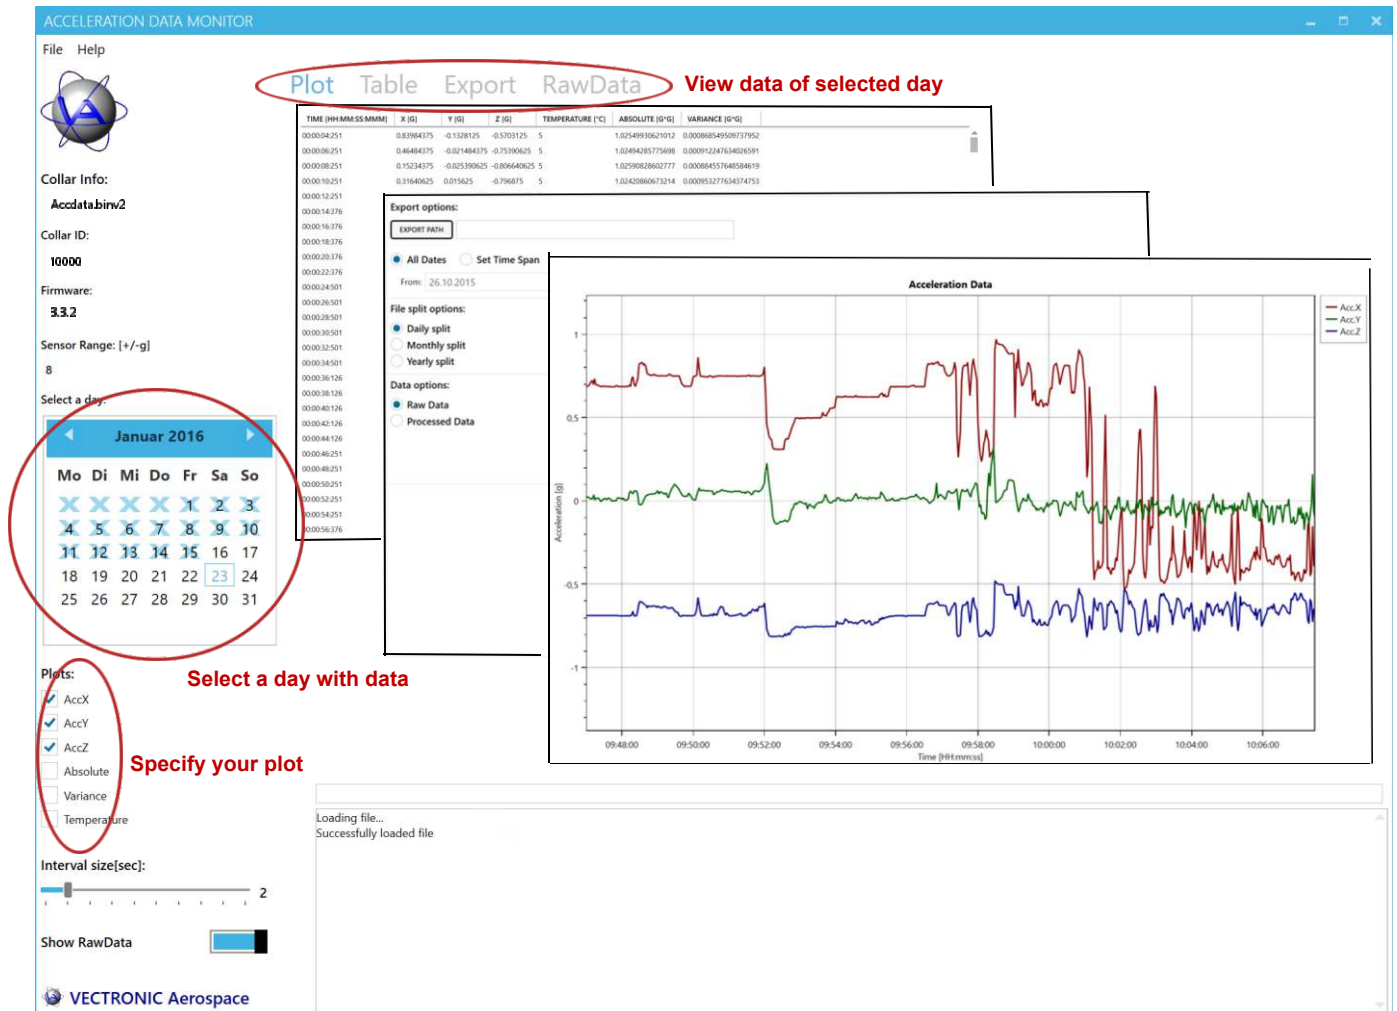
ACCELERATION DATA MONITOR

File Help

Plot Table Export RawData

View data of selected day

Collar Info:

Accdata.birw2

Collar ID:

10000

Firmware:

3.3.2

Sensor Range: [+/-g]

8

Select a day:

Januar 2016

| Mo | Di | Mi | Do | Fr | Sa | So |
|---|---|---|---|---|---|---|
| | | | | 1 | 2 | 3 |
| 4 | 5 | 6 | 7 | 8 | 9 | 10 |
| 11 | 12 | 13 | 14 | 15 | 16 | 17 |
| 18 | 19 | 20 | 21 | 22 | 23 | 24 |
| 25 | 26 | 27 | 28 | 29 | 30 | 31 |

Select a day with data

Plots:

AccX

AccY

AccZ

Absolute

Variance

Temperature

Specify your plot

Interval size[sec]:

2

Show RawData

VECTRONIC Aerospace

| TIME [HH:MM:SS:MMM] | X [G] | Y [G] | Z [G] | TEMPERATURE [°C] | ABSOLUTE [G*G] | VARIANCE [G*G] |
|---|---|---|---|---|---|---|
| 00:00:04:251 | 0.83984375 | -0.1328125 | -0.5703125 | 5 | 1.02549930621012 | 0.000868549509737952 |
| 00:00:06:251 | 0.46484375 | -0.021484375 | -0.75390625 | 5 | 1.02494285775698 | 0.000912247634026591 |
| 00:00:08:251 | 0.15234375 | -0.025390625 | -0.806640625 | 5 | 1.02590828602777 | 0.000884557648584619 |
| 00:00:10:251 | 0.31640625 | 0.015625 | -0.796875 | 5 | 1.02420860673214 | 0.000953277634374753 |

00:00:12:251
00:00:14:376
00:00:16:376
00:00:18:376
00:00:20:376
00:00:22:376
00:00:24:501
00:00:26:501
00:00:28:501
00:00:30:501
00:00:32:501
00:00:34:501
00:00:36:126
00:00:38:126
00:00:40:126
00:00:42:126
00:00:44:126
00:00:46:251
00:00:48:251
00:00:50:251
00:00:52:251
00:00:54:251
00:00:56:376

Export options:

EXPORT PATH

All Dates

Set Time Span

From: 26.10.2015

File split options:

Daily split

Monthly split

Yearly split

Data options:

Raw Data

Processed Data

Acceleration Data

AccX
AccY
AccZ

1
0.5
0
-0.5
-1

Acceleration [g]

09:48:00 09:50:00 09:52:00 09:54:00 09:56:00 09:58:00 10:00:00 10:02:00 10:04:00 10:06:00

Time [HH:mm:ss]

Loading file...
Successfully loaded file